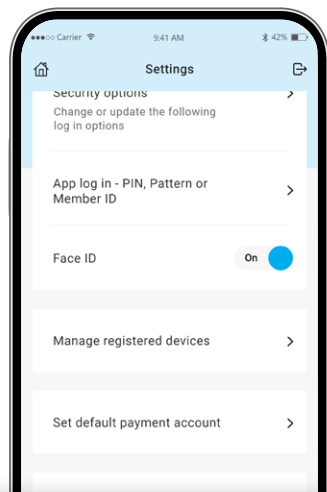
Carrier 9:41 AM 42%

Settings

Security options
Change or update the following log in options

App log in - PIN, Pattern or Member ID

Face ID
On

Manage registered devices

Set default payment account